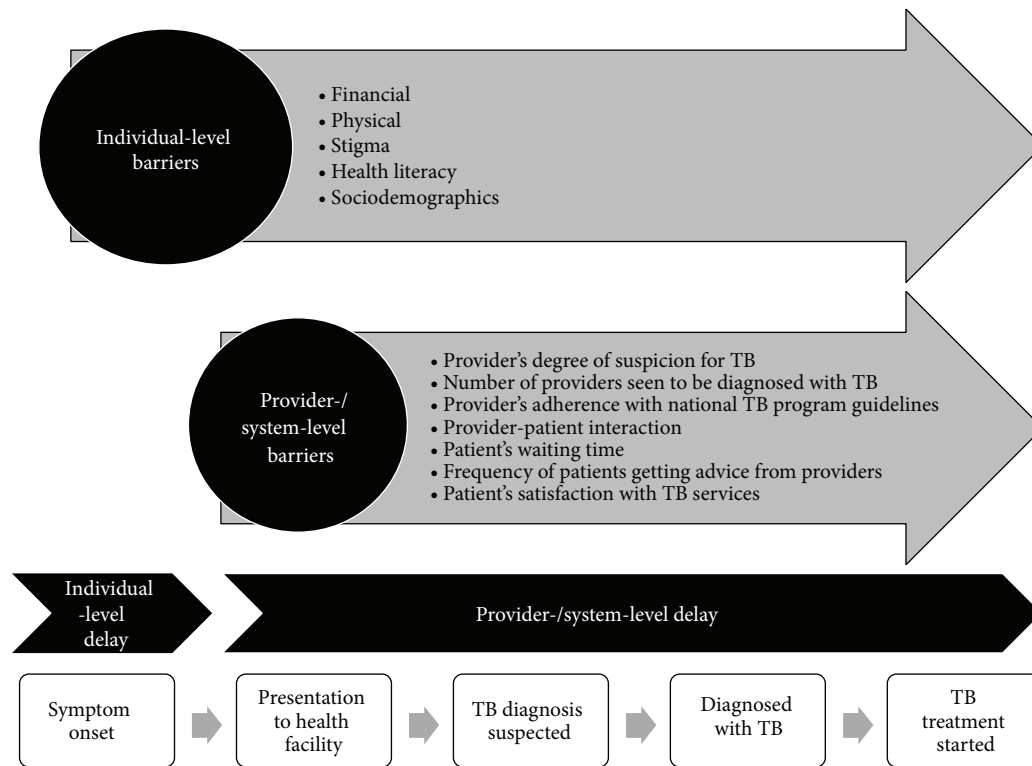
Individual-level barriers

• Financial
• Physical
• Stigma
• Health literacy
• Sociodemographics

Provider-/system-level barriers

• Provider's degree of suspicion for TB
• Number of providers seen to be diagnosed with TB
• Provider's adherence with national TB program guidelines
• Provider-patient interaction
• Patient's waiting time
• Frequency of patients getting advice from providers
• Patient's satisfaction with TB services

Individual-level delay

Provider-/system-level delay

Symptom onset

Presentation to health facility

TB diagnosis suspected

Diagnosed with TB

TB treatment started